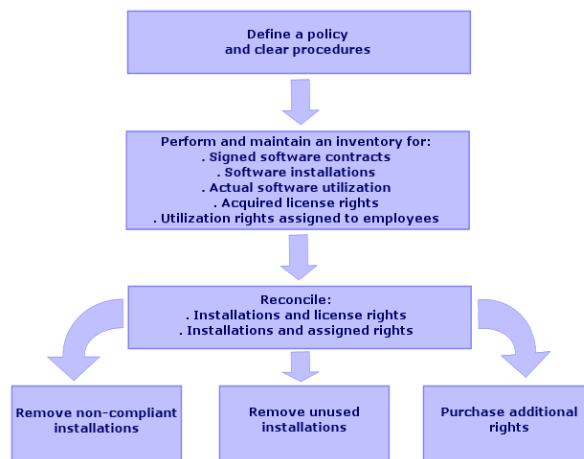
Define a policy and clear procedures

Perform and maintain an inventory for:
. Signed software contracts
. Software installations
. Actual software utilization
. Acquired license rights
. Utilization rights assigned to employees

Reconcile:
. Installations and license rights
. Installations and assigned rights

Remove non-compliant installations

Remove unused installations

Purchase additional rights